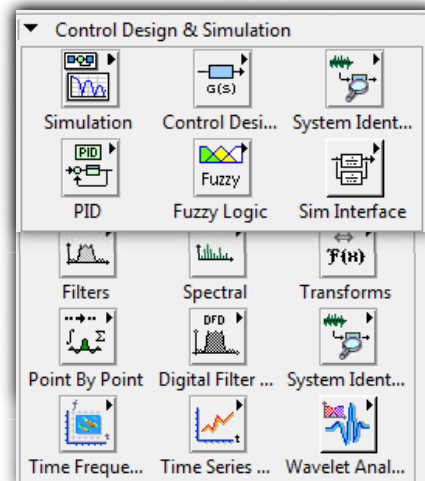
Control Design & Simulation

Simulation
G(s)
Control Desi...
System Ident...
PID
PID
Fuzzy
Fuzzy Logic
Sim Interface
Filters
Spectral
$\mathfrak{F}(x)$
Transforms
Point By Point
DFD
Digital Filter ...
System Ident...
Time Freque...
Time Series ...
Wavelet Anal...